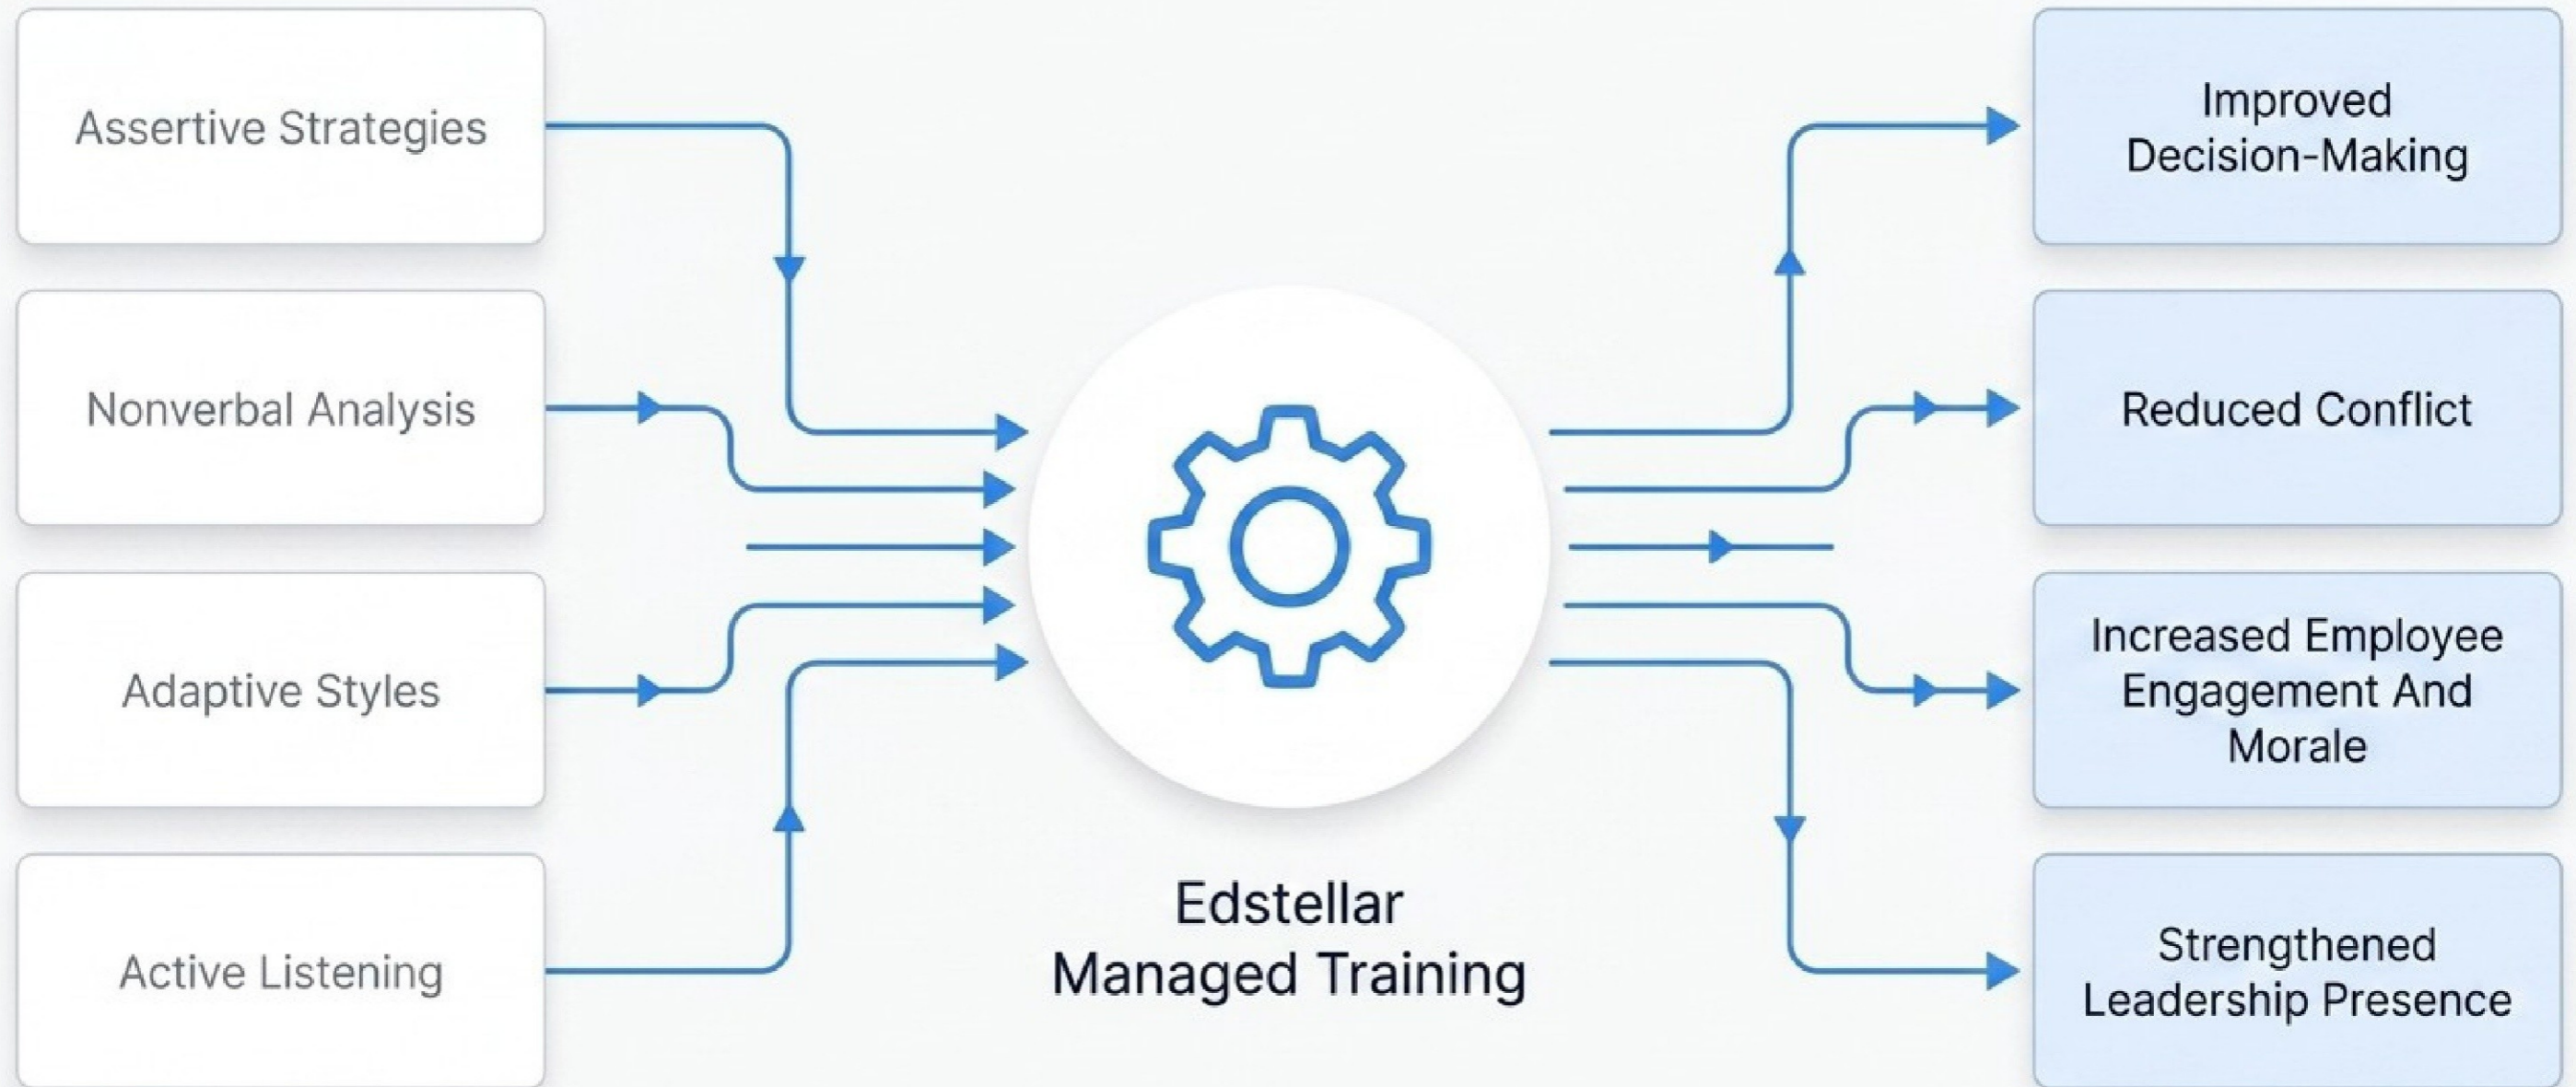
Assertive Strategies

Nonverbal Analysis

Adaptive Styles

Active Listening

Edstellar Managed Training

Improved Decision-Making

Reduced Conflict

Increased Employee Engagement And Morale

Strengthened Leadership Presence